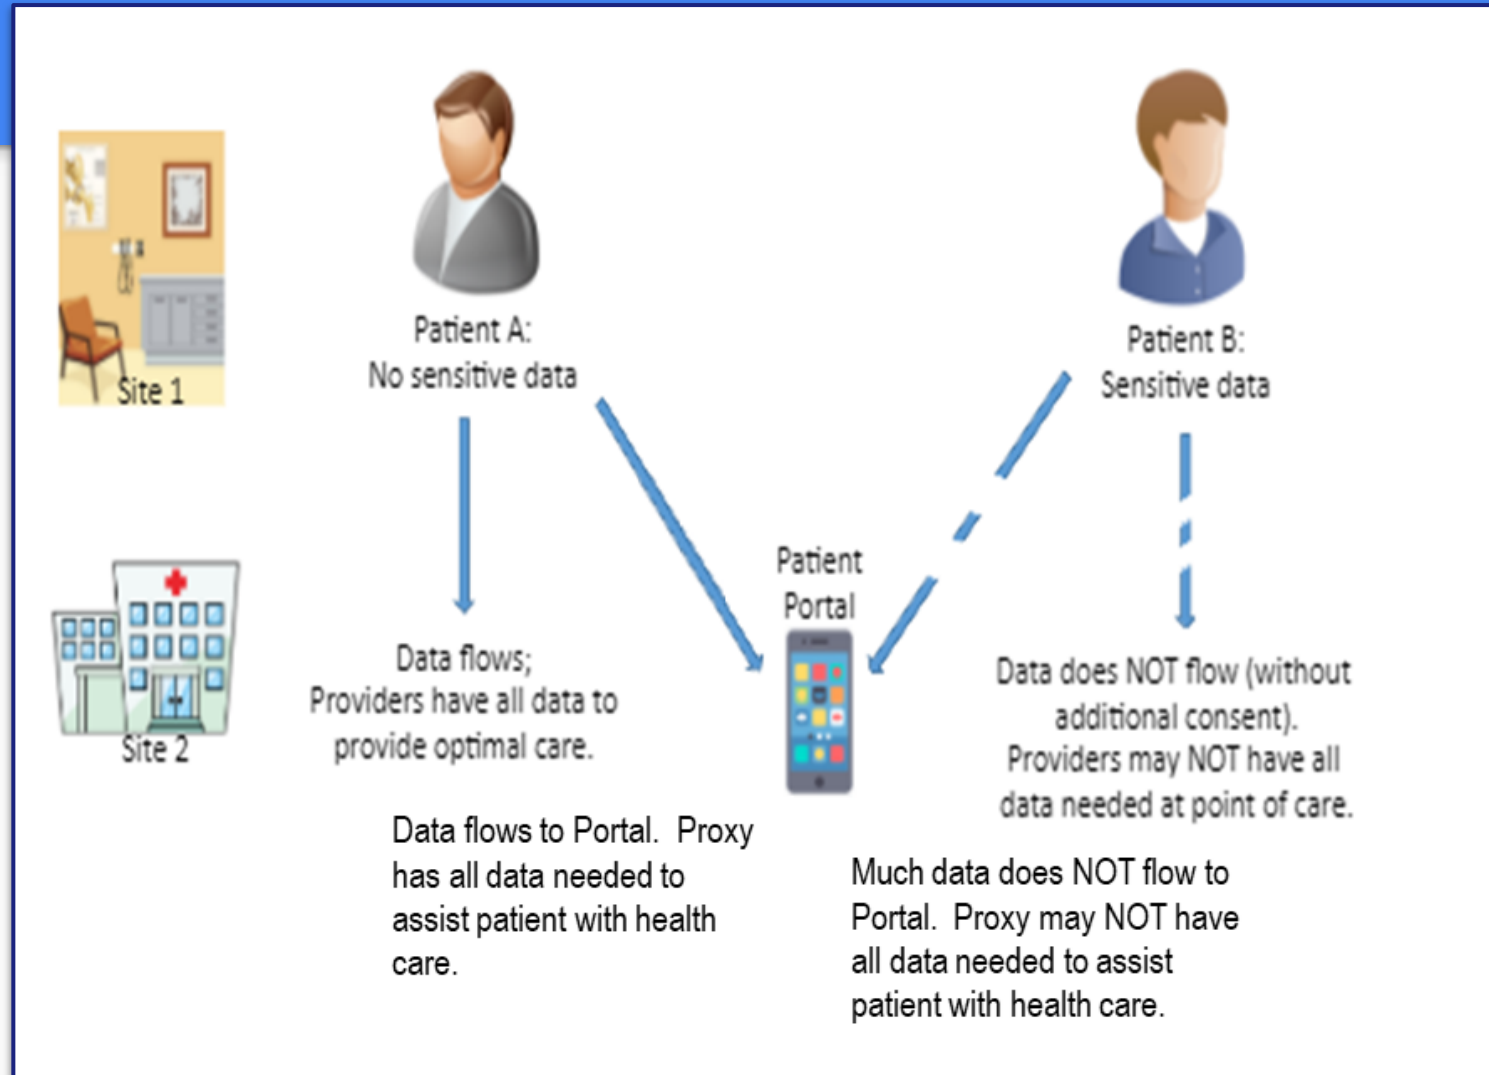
Site 1

Patient A:
No sensitive data

Patient B:
Sensitive data

Site 2

Data flows;
Providers have all data to provide optimal care.

Patient Portal

Data does NOT flow (without additional consent).
Providers may NOT have all data needed at point of care.

Data flows to Portal. Proxy has all data needed to assist patient with health care.

Much data does NOT flow to Portal. Proxy may NOT have all data needed to assist patient with health care.